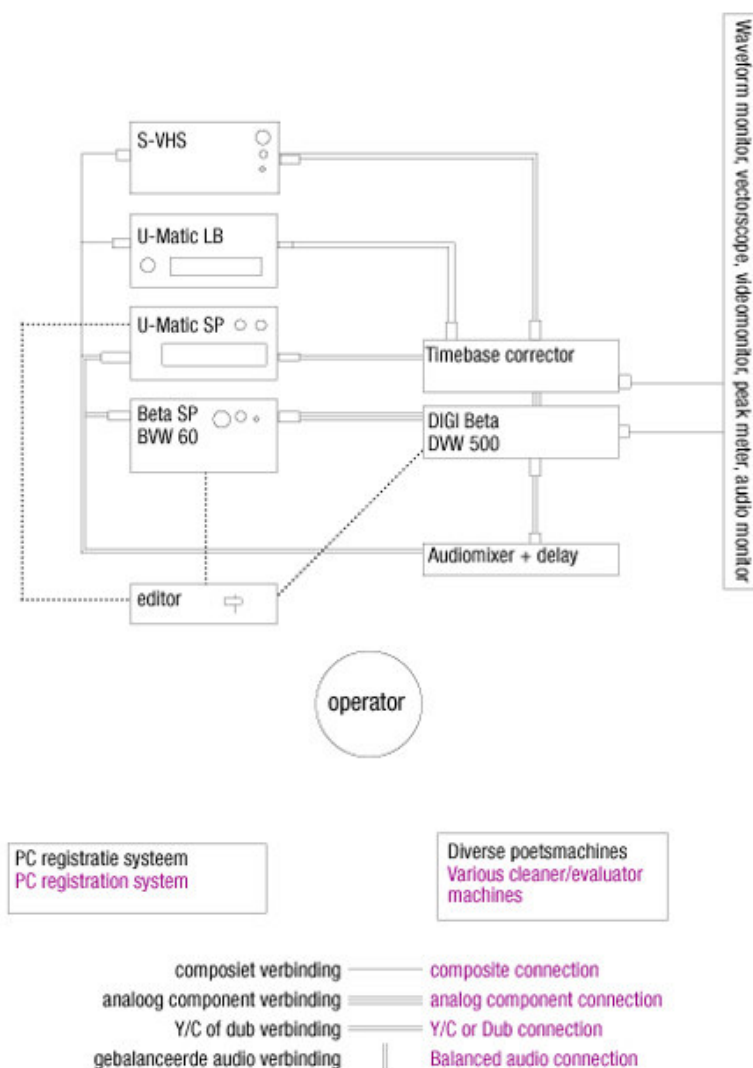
Waveform monitor, vectorscope, videomonitor, peak meter, audio monitor

S-VHS

U-Matic LB

U-Matic SP

Beta SP
BVW 60

Timebase corrector

DIGI Beta
DVW 500

Audiomixer + delay

editor

operator

PC registratie systeem
PC registration system

Diverse poetsmachines
Various cleaner/evaluator machines

composiet verbinding composite connection
analoog component verbinding analog component connection
Y/C of dub verbinding Y/C or Dub connection
gebalanceerde audio verbinding Balanced audio connection